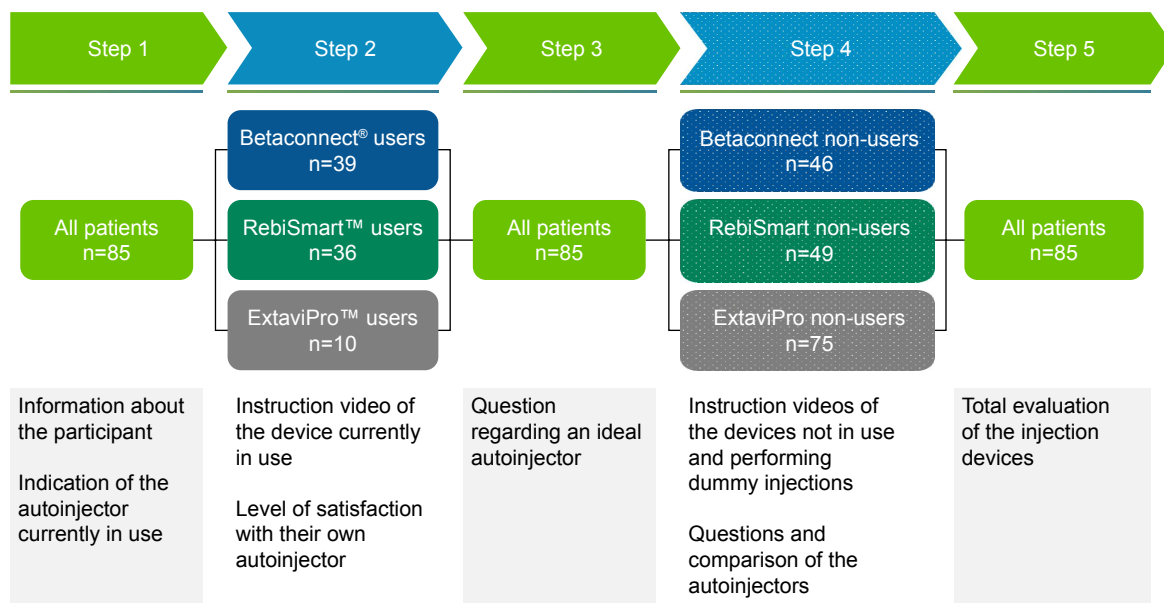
Step 1

Step 2

Step 3

Step 4

Step 5

All patients n=85

Betaconnect® users n=39

RebiSmart™ users n=36

ExtaviPro™ users n=10

All patients n=85

Betaconnect non-users n=46

RebiSmart non-users n=49

ExtaviPro non-users n=75

All patients n=85

Information about the participant

Indication of the autoinjector currently in use

Instruction video of the device currently in use

Level of satisfaction with their own autoinjector

Question regarding an ideal autoinjector

Instruction videos of the devices not in use and performing dummy injections

Questions and comparison of the autoinjectors

Total evaluation of the injection devices